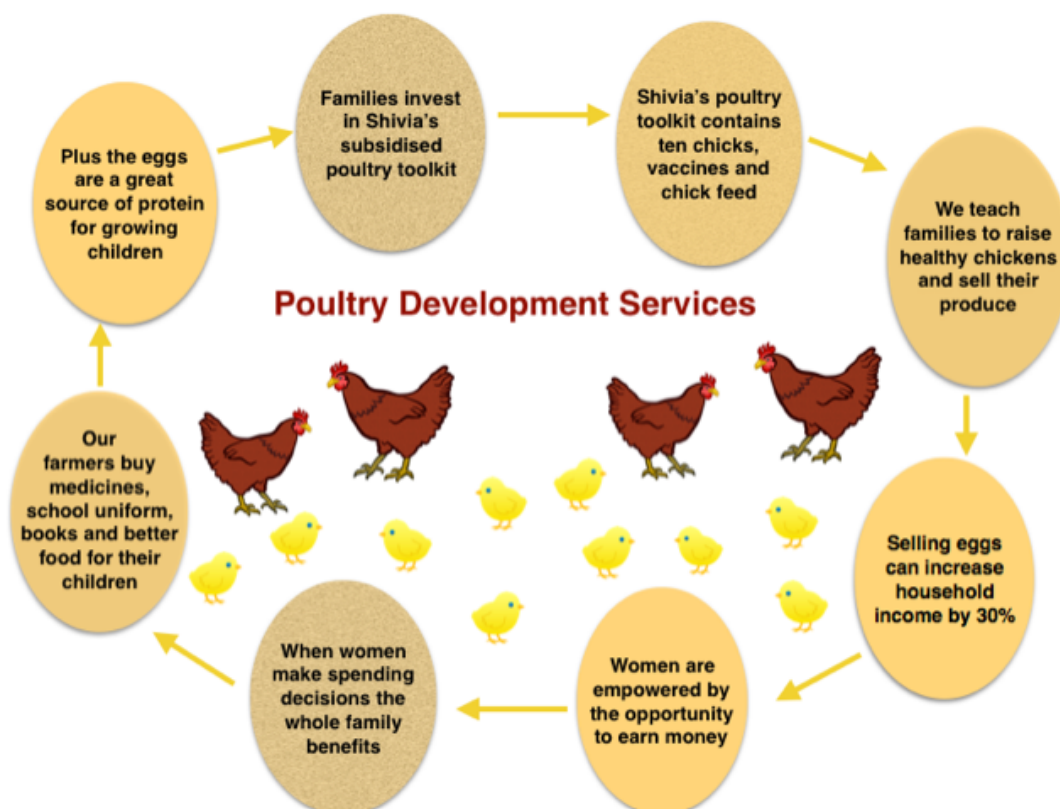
Plus the eggs are a great source of protein for growing children

Families invest in Shivia's subsidised poultry toolkit

Shivia's poultry toolkit contains ten chicks, vaccines and chick feed

We teach families to raise healthy chickens and sell their produce

Poultry Development Services

Selling eggs can increase household income by 30%

Women are empowered by the opportunity to earn money

When women make spending decisions the whole family benefits

Our farmers buy medicines, school uniform, books and better food for their children